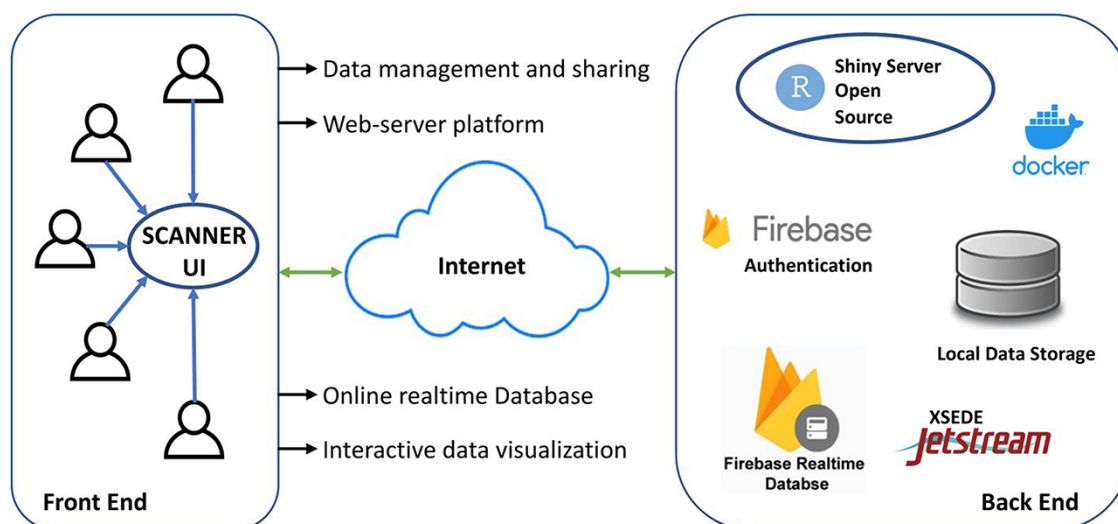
SCANNER UI

Front End

Data management and sharing

Web-server platform

Internet

Online realtime Database

Interactive data visualization

R

Shiny Server Open Source

docker

Firebase

Authentication

Local Data Storage

Firebase Realtime Databse

XSEDE

Jetstream

Back End